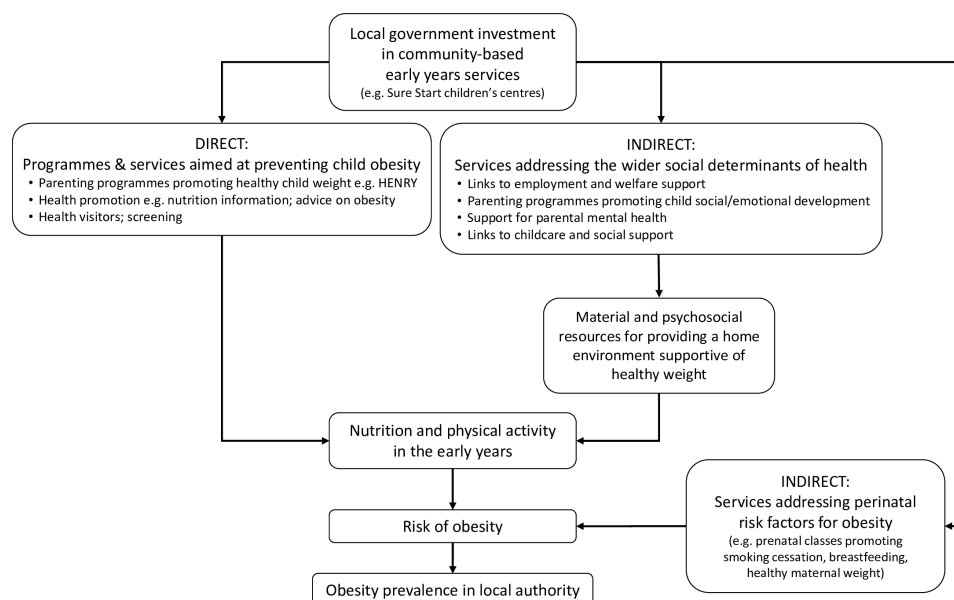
Local government investment in community-based early years services
(e.g. Sure Start children's centres)

DIRECT:
Programmes & services aimed at preventing child obesity
• Parenting programmes promoting healthy child weight e.g. HENRY
• Health promotion e.g. nutrition information; advice on obesity
• Health visitors; screening

INDIRECT:
Services addressing the wider social determinants of health
• Links to employment and welfare support
• Parenting programmes promoting child social/emotional development
• Support for parental mental health
• Links to childcare and social support

Material and psychosocial resources for providing a home environment supportive of healthy weight

Nutrition and physical activity in the early years

INDIRECT:
Services addressing perinatal risk factors for obesity
(e.g. prenatal classes promoting smoking cessation, breastfeeding, healthy maternal weight)

Risk of obesity

Obesity prevalence in local authority